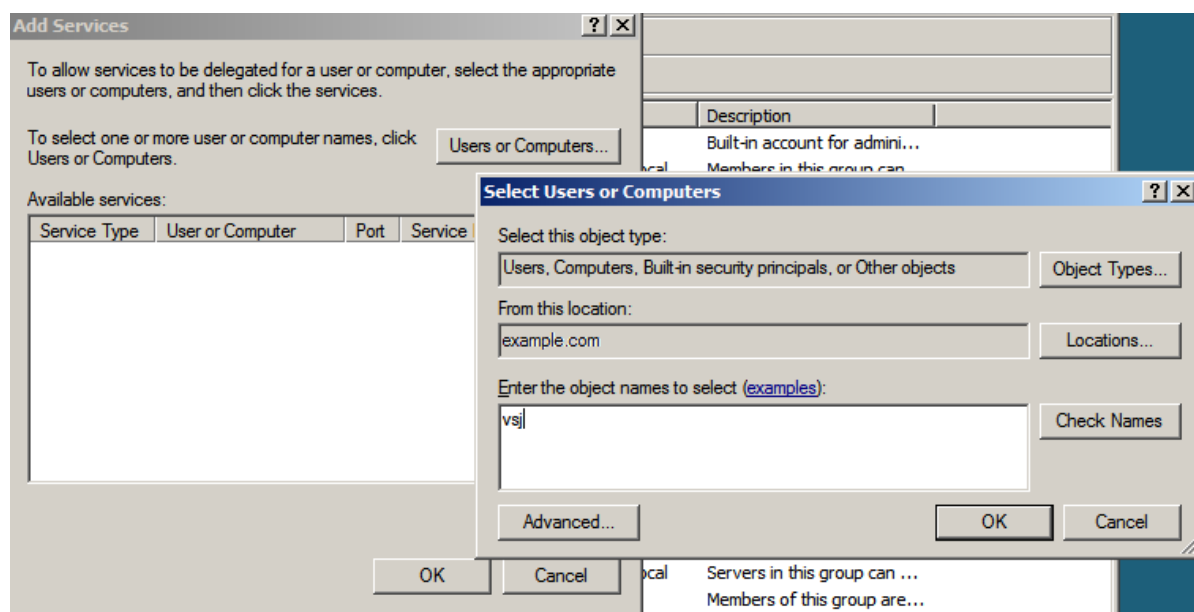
Add Services

?
X

To allow services to be delegated for a user or computer, select the appropriate users or computers, and then click the services.

To select one or more user or computer names, click Users or Computers.

Users or Computers...

Available services:

| Service Type | User or Computer | Port | Service |
|---|---|---|---|

OK

Cancel

Description
Built-in account for admini...
ocal
Members in this group can...
ocal
Servers in this group can ...
Members of this group are...

Select Users or Computers

?
X

Select this object type:

Users, Computers, Built-in security principals, or Other objects

Object Types...

From this location:

example.com

Locations...

Enter the object names to select (examples):

vsj

Check Names

Advanced...

OK

Cancel